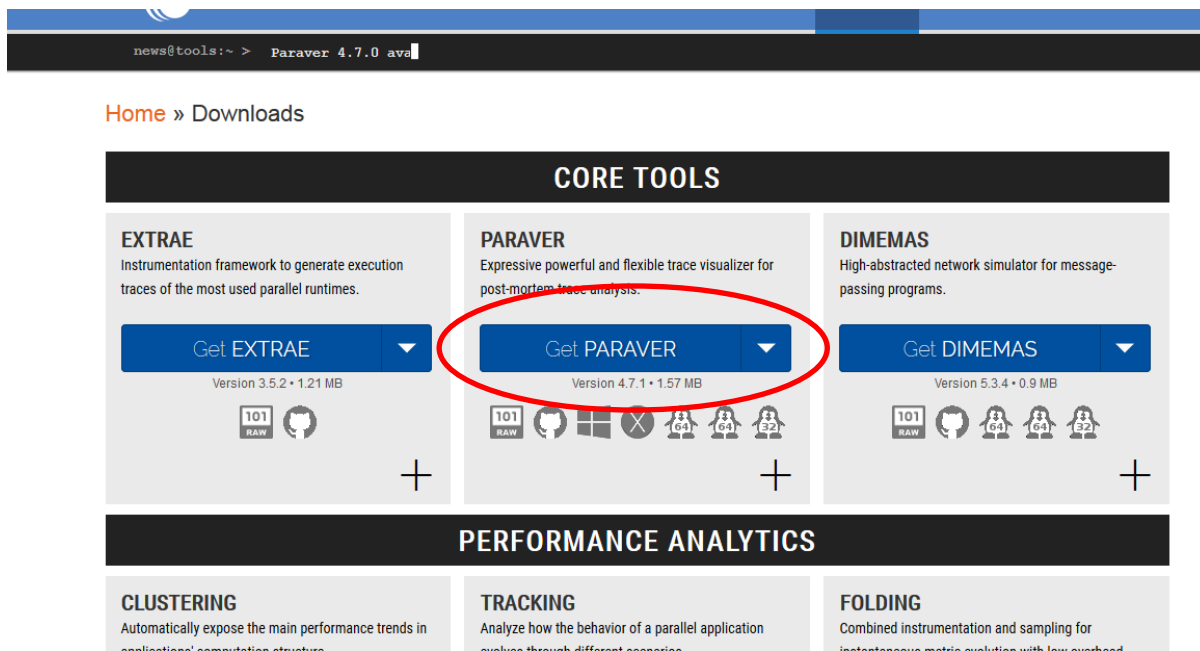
news@tools:~ > Paraver 4.7.0 ava

Home » Downloads

CORE TOOLS

EXTRAE
Instrumentation framework to generate execution traces of the most used parallel runtimes.

Get EXTRAE
Version 3.5.2 • 1.21 MB

101 RAW

+

PARAVER
Expressive powerful and flexible trace visualizer for post-mortem trace analysis.

Get PARAVER
Version 4.7.1 • 1.57 MB

101 RAW
64 64 32

+

DIMEMAS
High-abstracted network simulator for message-passing programs.

Get DIMEMAS
Version 5.3.4 • 0.9 MB

101 RAW
64 64 32

+

PERFORMANCE ANALYTICS

CLUSTERING
Automatically expose the main performance trends in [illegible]

TRACKING
Analyze how the behavior of a parallel application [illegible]

FOLDING
Combined instrumentation and sampling for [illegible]